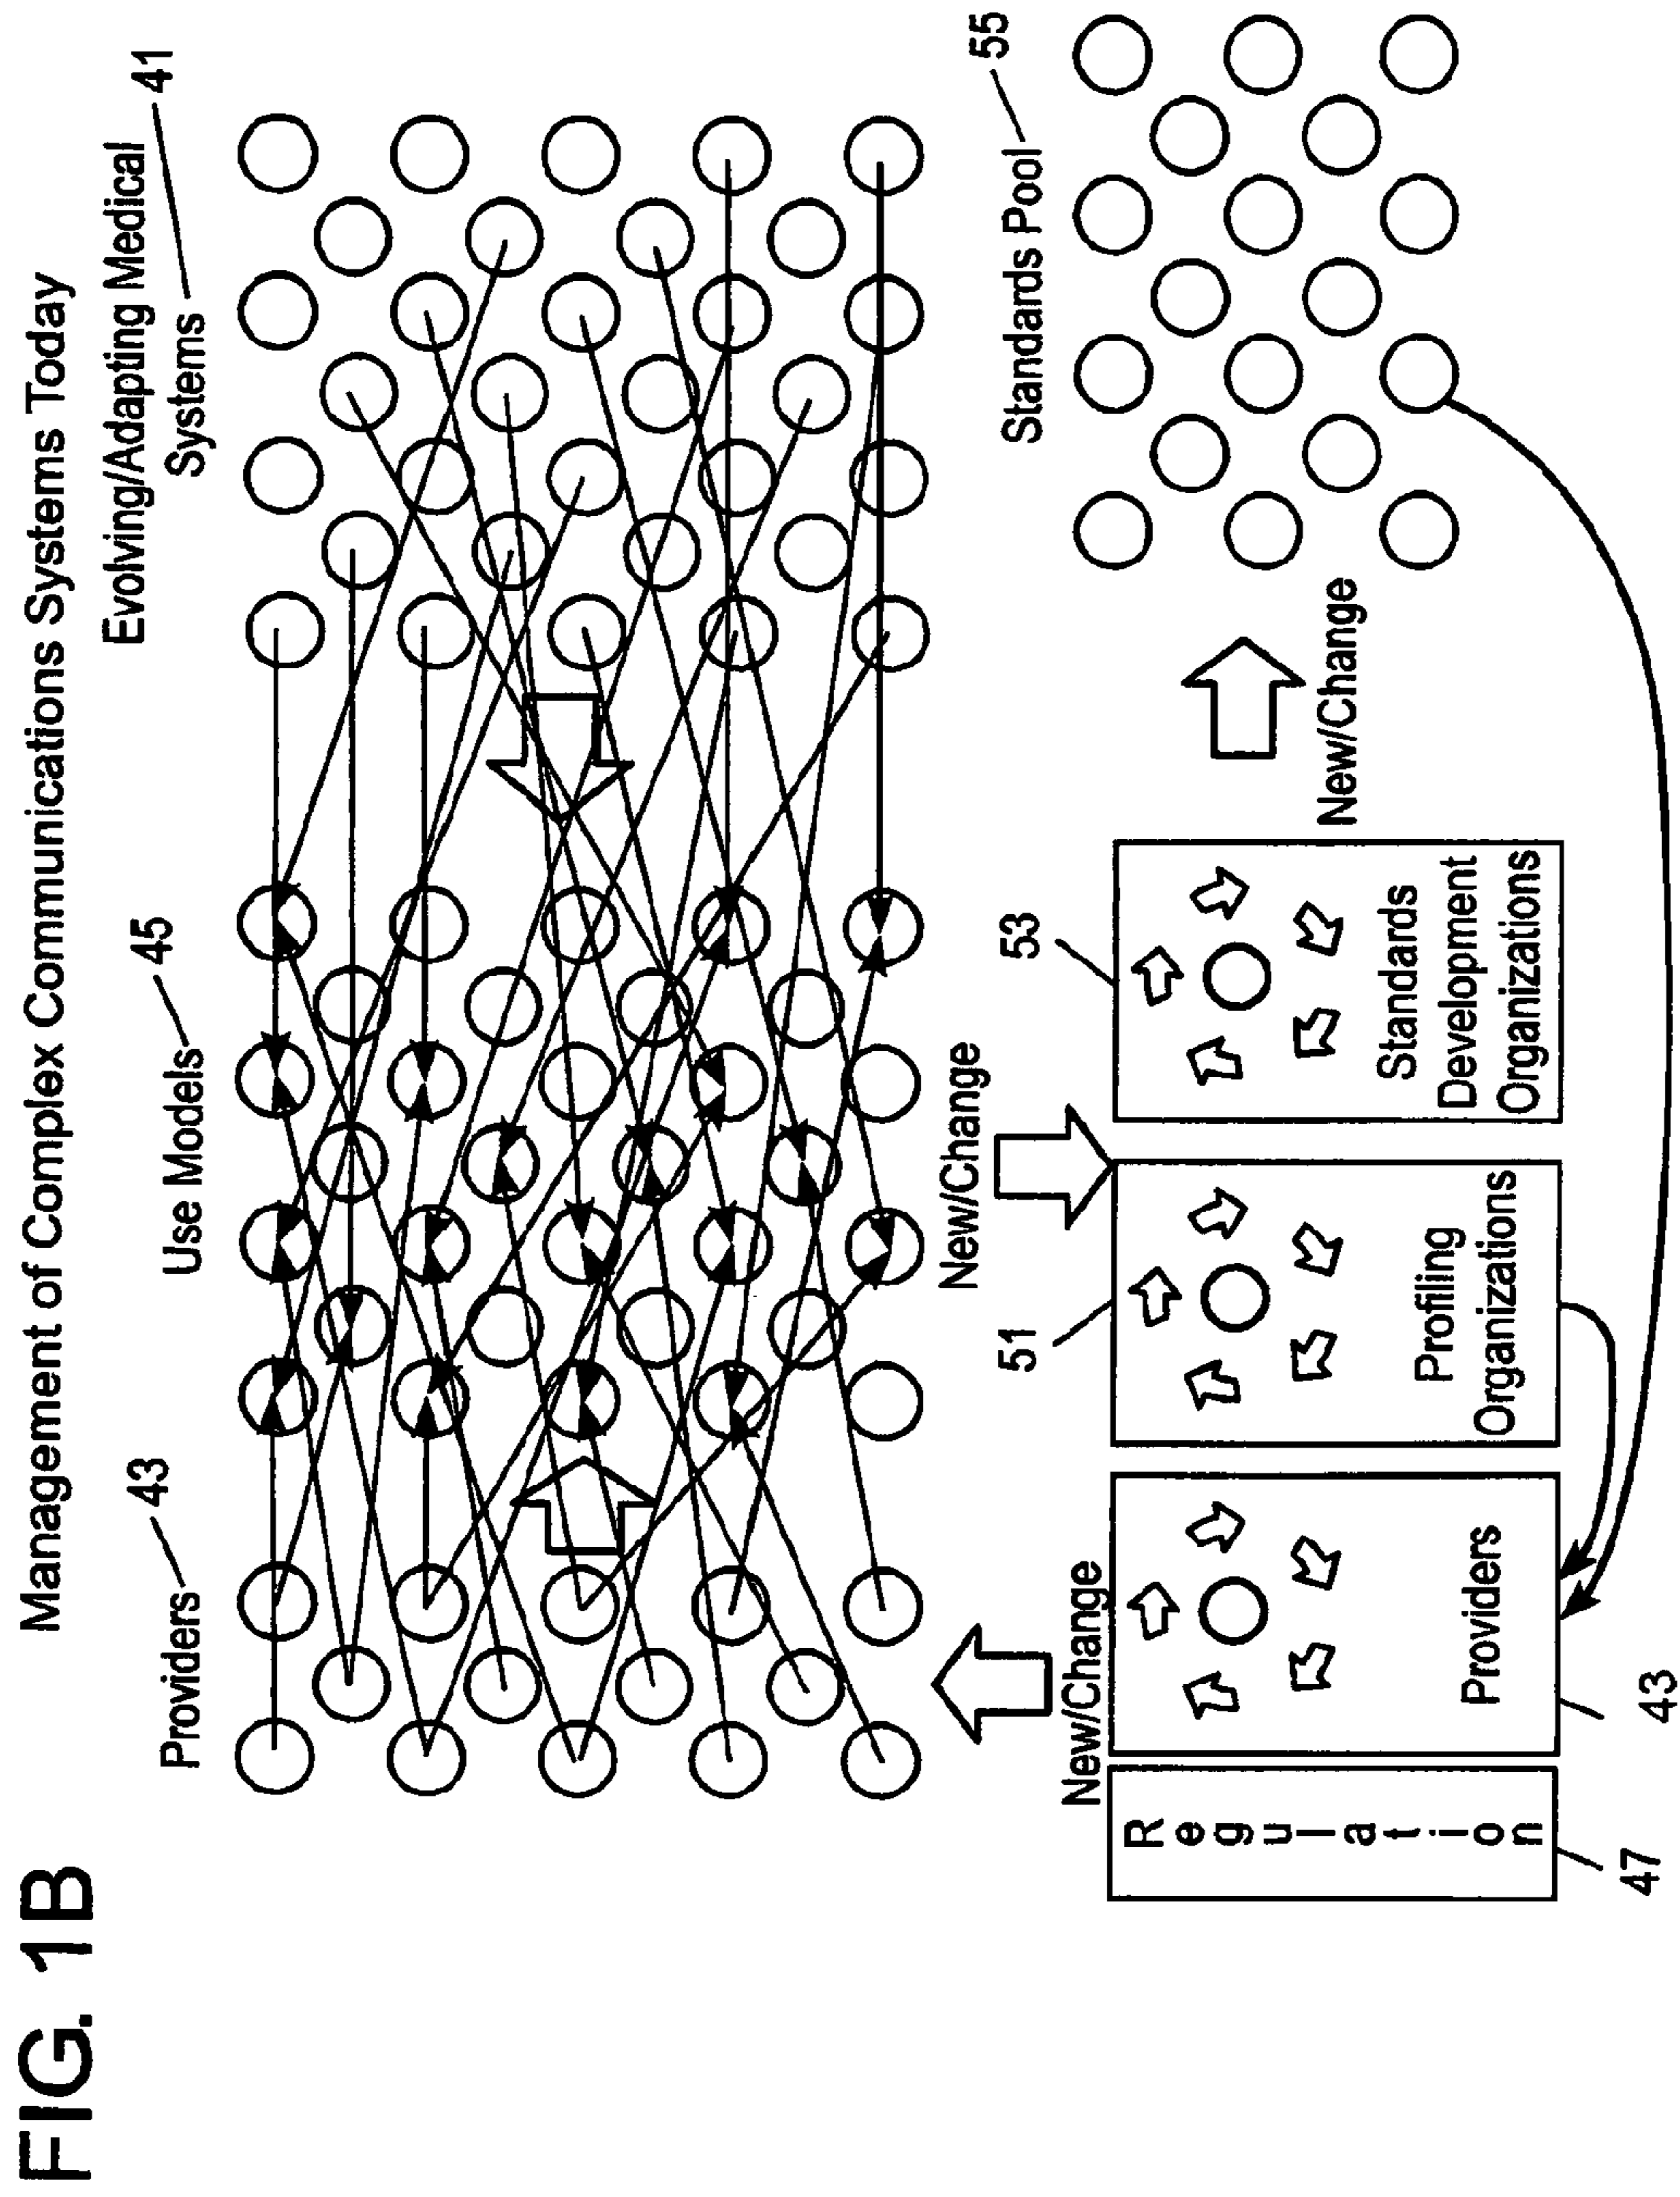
FIG. 1B

Management of Complex Communications Systems Today

Providers 43

Use Models 45

Evolving/Adapting Medical Systems 41

Standards Pool 55

New/Change

New/Change

New/Change

Regulation

47

Providers

43

51

Profiling Organizations

53

Standards Development Organizations